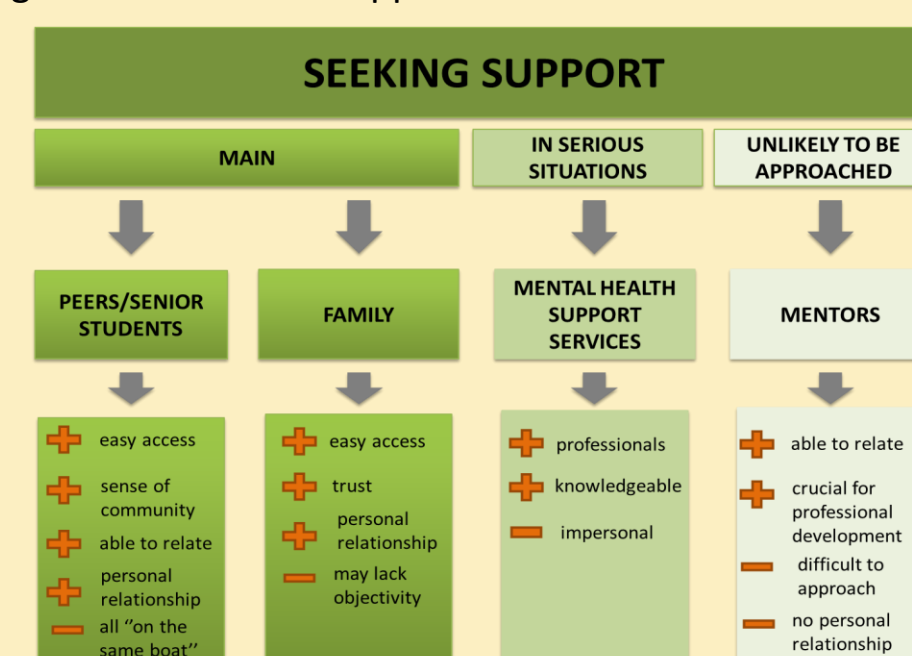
SEEKING SUPPORT

MAIN

IN SERIOUS SITUATIONS

UNLIKELY TO BE APPROACHED

PEERS/SENIOR STUDENTS

FAMILY

MENTAL HEALTH SUPPORT SERVICES

MENTORS

+ easy access
+ sense of community
+ able to relate
+ personal relationship
− all ''on the same boat''

+ easy access
+ trust
+ personal relationship
− may lack objectivity

+ professionals
+ knowledgeable
− impersonal

+ able to relate
+ crucial for professional development
− difficult to approach
− no personal relationship